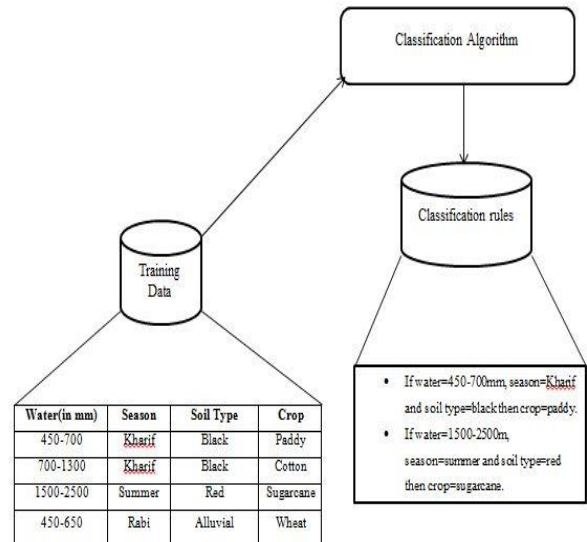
Classification Algorithm

Classification rules

Training Data

| Water(in mm) | Season | Soil Type | Crop |
|---|---|---|---|
| 450-700 | Kharif | Black | Paddy |
| 700-1300 | Kharif | Black | Cotton |
| 1500-2500 | Summer | Red | Sugarcane |
| 450-650 | Rabi | Alluvial | Wheat |

- If water=450-700mm, season=Kharif and soil type=black then crop=paddy.
- If water=1500-2500m, season=summer and soil type=red then crop=sugarcane.